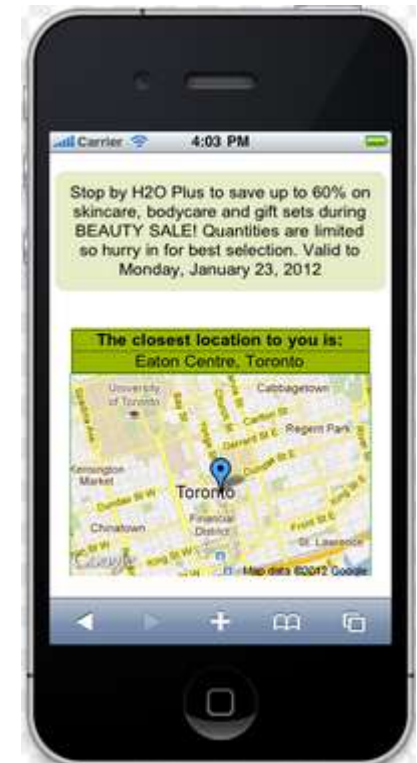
Carrier 4:03 PM

Stop by H2O Plus to save up to 60% on skincare, bodycare and gift sets during BEAUTY SALE! Quantities are limited so hurry in for best selection. Valid to Monday, January 23, 2012

The closest location to you is:
Eaton Centre, Toronto

University of Toronto
Cabbagetown
Regent Park
Kensington Market
Dundas St W
Toronto
Chinatown
Financial District
King St W
St. Lawrence
Front St E
Google
Map data ©2012 Google